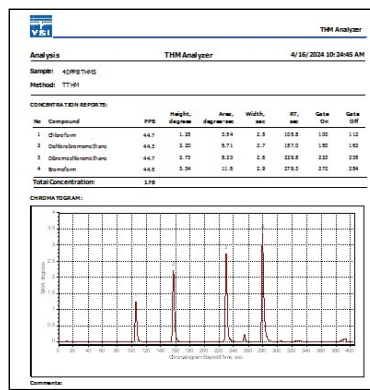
YSI

THM Analyzer

Analysis THM Analyzer 4/16/2024 10:24:45 AM

Sample: 40PPBTHMS

Method: TTHM

CONCENTRATION REPORTS:

| No | Compound | PPB | Height, degrees | Area, degree-sec | Width, sec | RT, sec | Gate On | Gate Off |
|---|---|---|---|---|---|---|---|---|
| 1 | Chloroform | 44.7 | 1.23 | 3.54 | 2.5 | 105.8 | 100 | 112 |
| 2 | Dichlorobromomethane | 44.3 | 2.20 | 5.71 | 2.7 | 157.0 | 150 | 162 |
| 3 | Dibromochloromethane | 44.7 | 2.73 | 8.20 | 2.8 | 229.8 | 223 | 235 |
| 4 | Bromoform | 44.5 | 3.34 | 11.8 | 2.9 | 279.3 | 272 | 284 |

Total Concentration: 178

CHROMATOGRAM:

3.5
3
2.5
2
1.5
1
0.5
0

0 20 40 60 80 100 120 140 160 180 200 220 240 260 280 300 320 340 360 380 400

Chromatogram Elapsed Time, sec

Comments: